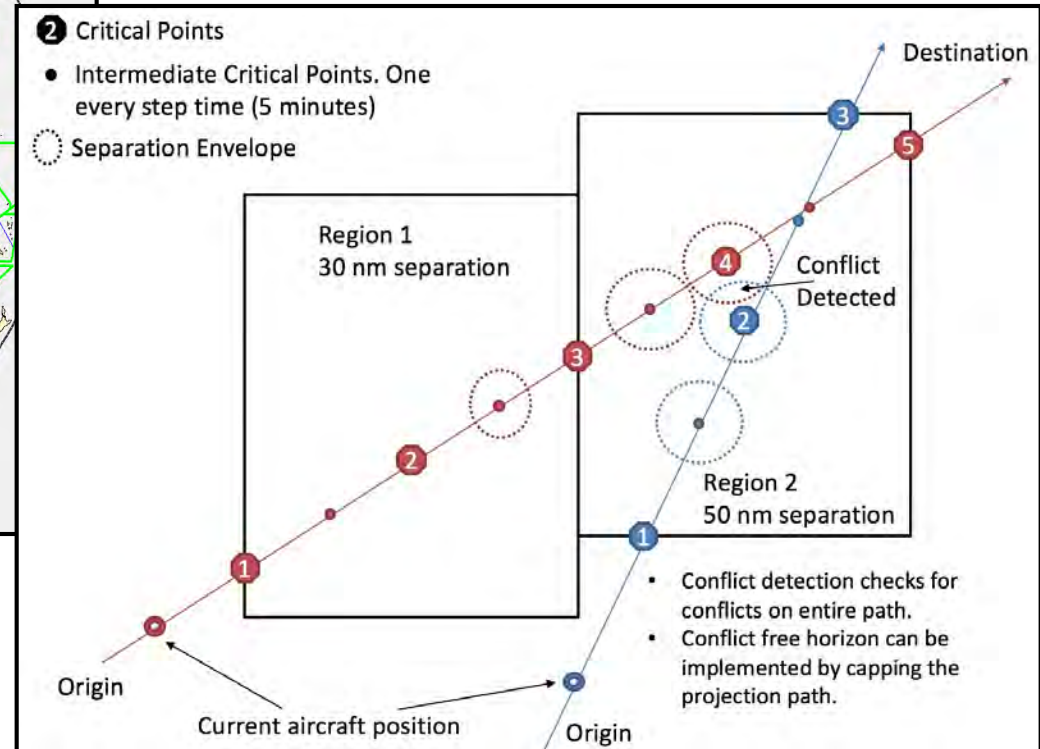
❷ Critical Points

• Intermediate Critical Points. One every step time (5 minutes)

Separation Envelope

Destination

Region 1
30 nm separation

Conflict Detected

Region 2
50 nm separation

3
5
4
2
3
2
1
1

• Conflict detection checks for conflicts on entire path.
• Conflict free horizon can be implemented by capping the projection path.

Origin

Current aircraft position

Origin